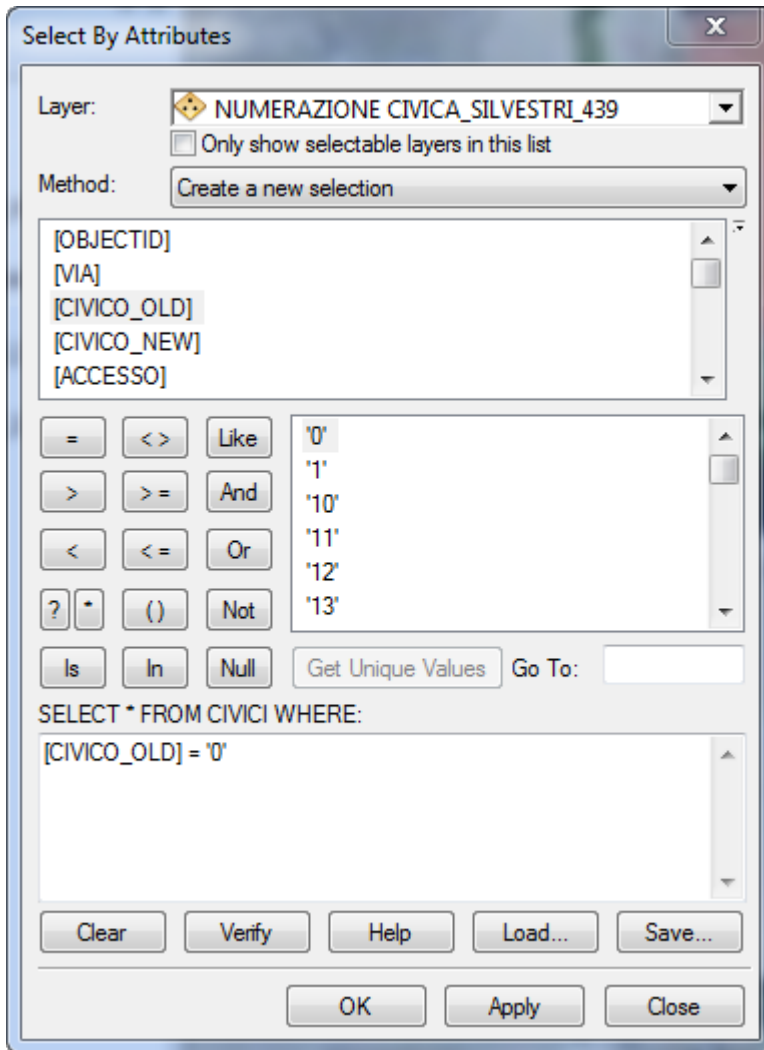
Select By Attributes

Layer: NUMERAZIONE CIVICA_SILVESTRI_439

Only show selectable layers in this list

Method: Create a new selection

[OBJECTID]
[VIA]
[CIVICO_OLD]
[CIVICO_NEW]
[ACCESSO]

= <> Like
> >= And
< <= Or
? * () Not
Is In Null

'0'
'1'
'10'
'11'
'12'
'13'

Get Unique Values Go To:

SELECT * FROM CIVICI WHERE:

[CIVICO_OLD] = '0'

Clear Verify Help Load... Save...

OK Apply Close